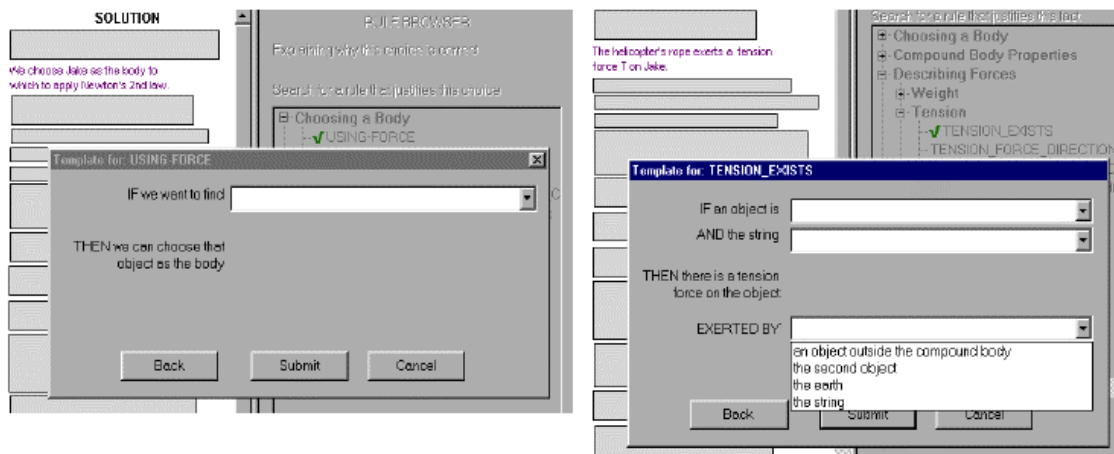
SOLUTION

We choose Jake as the body to which to apply Newton's 2nd law.

RULE BROWSER

Explaining why this choice is correct

Search for a rule that justifies this choice

⊟ Choising a Body
✓USING-FORCE

Template for: USING-FORCE

IF we want to find

THEN we can choose that object as the body

Back

Submit

Cancel

The helicopter's rope exerts a tension force T on Jake.

Search for a rule that justifies this fact

⊞ Choosing a Body
⊞ Compound Body Properties
⊟ Describing Forces
⊞ Weight
⊟ Tension
✓TENSION_EXISTS
TENSION_FORCE_DIRECTION

Template for: TENSION_EXISTS

IF an object is

AND the string

THEN there is a tension force on the object

EXERTED BY

an object outside the compound body
the second object
the earth
the string

Back

Submit

Cancel